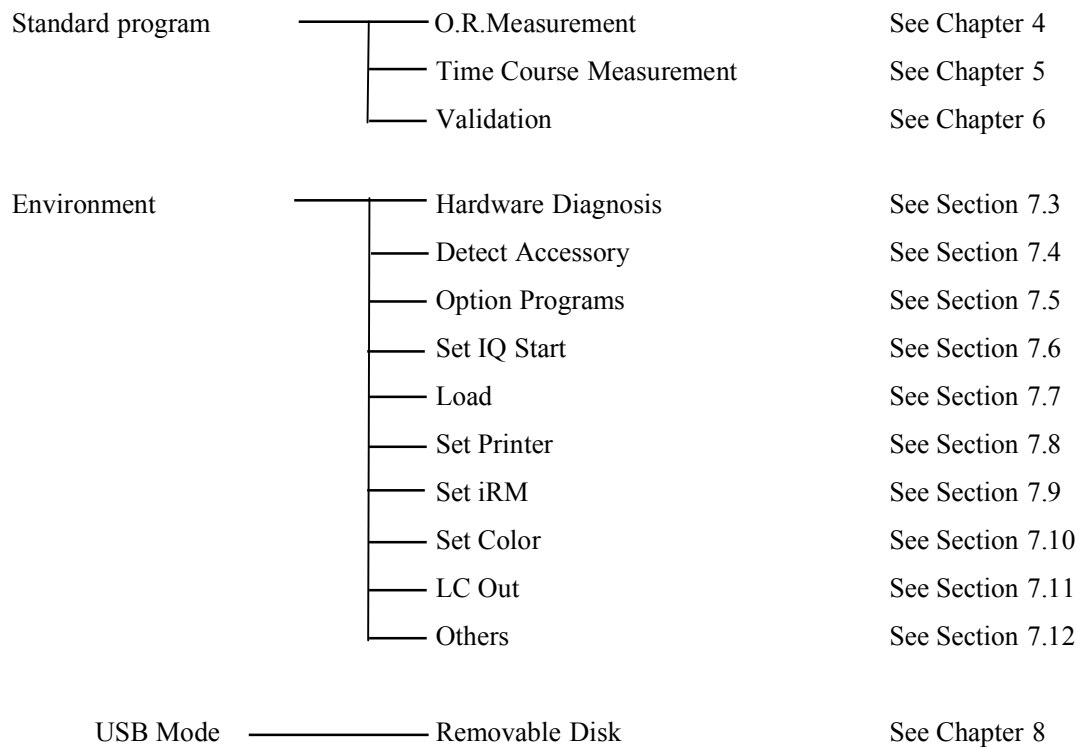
Standard program
O.R.Measurement See Chapter 4
Time Course Measurement See Chapter 5
Validation See Chapter 6

Environment
Hardware Diagnosis See Section 7.3
Detect Accessory See Section 7.4
Option Programs See Section 7.5
Set IQ Start See Section 7.6
Load See Section 7.7
Set Printer See Section 7.8
Set iRM See Section 7.9
Set Color See Section 7.10
LC Out See Section 7.11
Others See Section 7.12

USB Mode
Removable Disk See Chapter 8